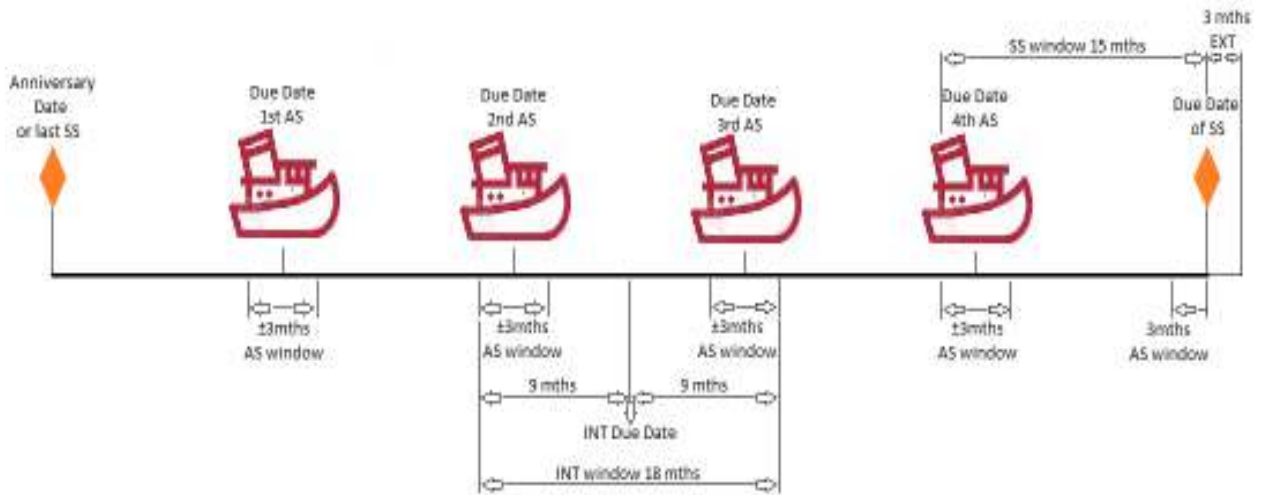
3 mths
EXT

SS window 15 mths

Anniversary Date or last SS

Due Date 1st AS

Due Date 2nd AS

Due Date 3rd AS

Due Date 4th AS

Due Date of SS

±3mths AS window

±3mths AS window

±3mths AS window

±3mths AS window

3mths AS window

9 mths

9 mths

INT Due Date

INT window 18 mths